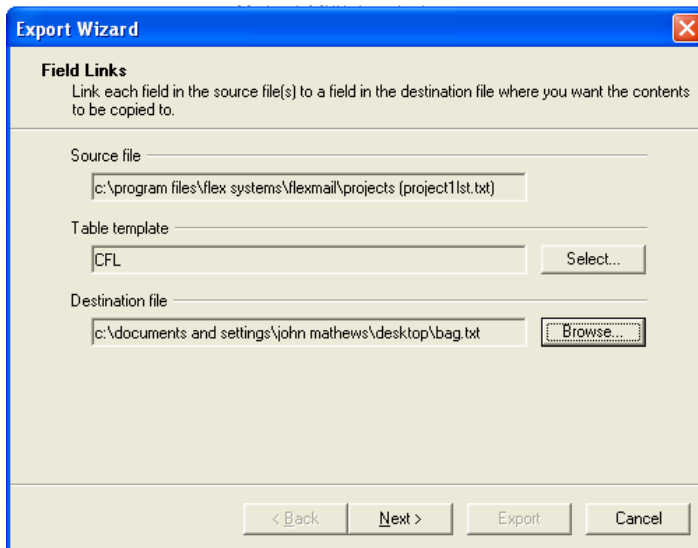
Export Wizard

Field Links
Link each field in the source file(s) to a field in the destination file where you want the contents to be copied to.

Source file
c:\program files\flex systems\flexmail\projects (project1lst.txt)

Table template
CFL
Select...

Destination file
c:\documents and settings\john mathews\desktop\bag.txt
Browse...

< Back
Next >
Export
Cancel